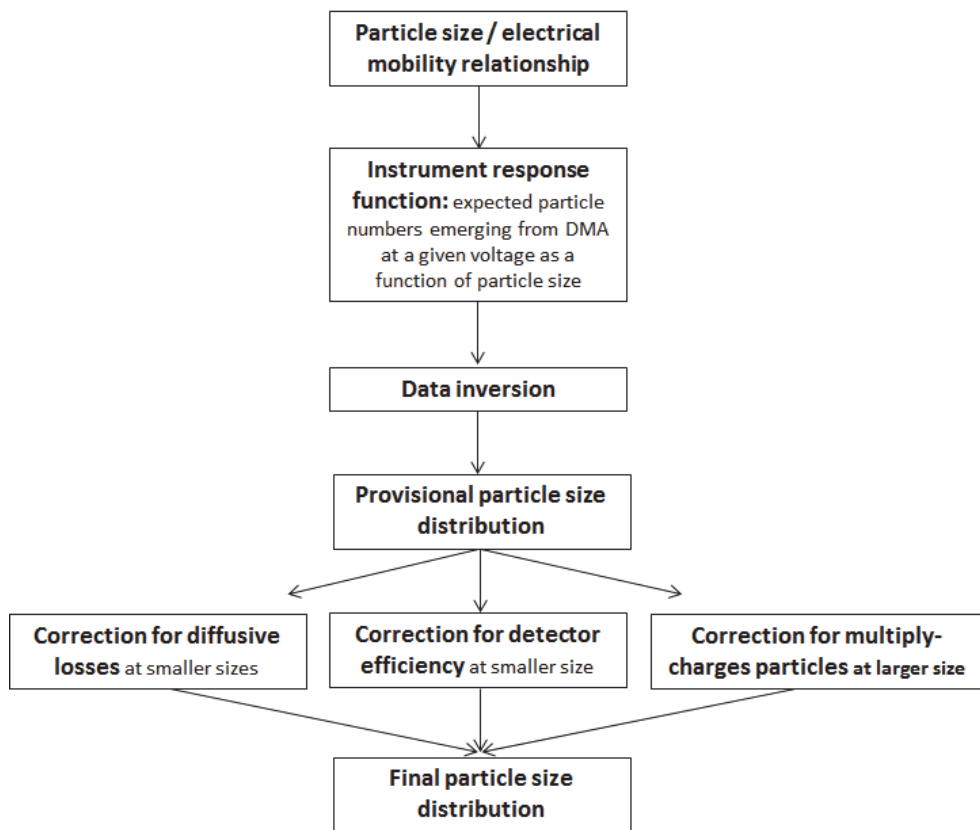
Particle size / electrical mobility relationship

Instrument response function: expected particle numbers emerging from DMA at a given voltage as a function of particle size

Data inversion

Provisional particle size distribution

Correction for diffusive losses at smaller sizes

Correction for detector efficiency at smaller size

Correction for multiply-charges particles at larger size

Final particle size distribution